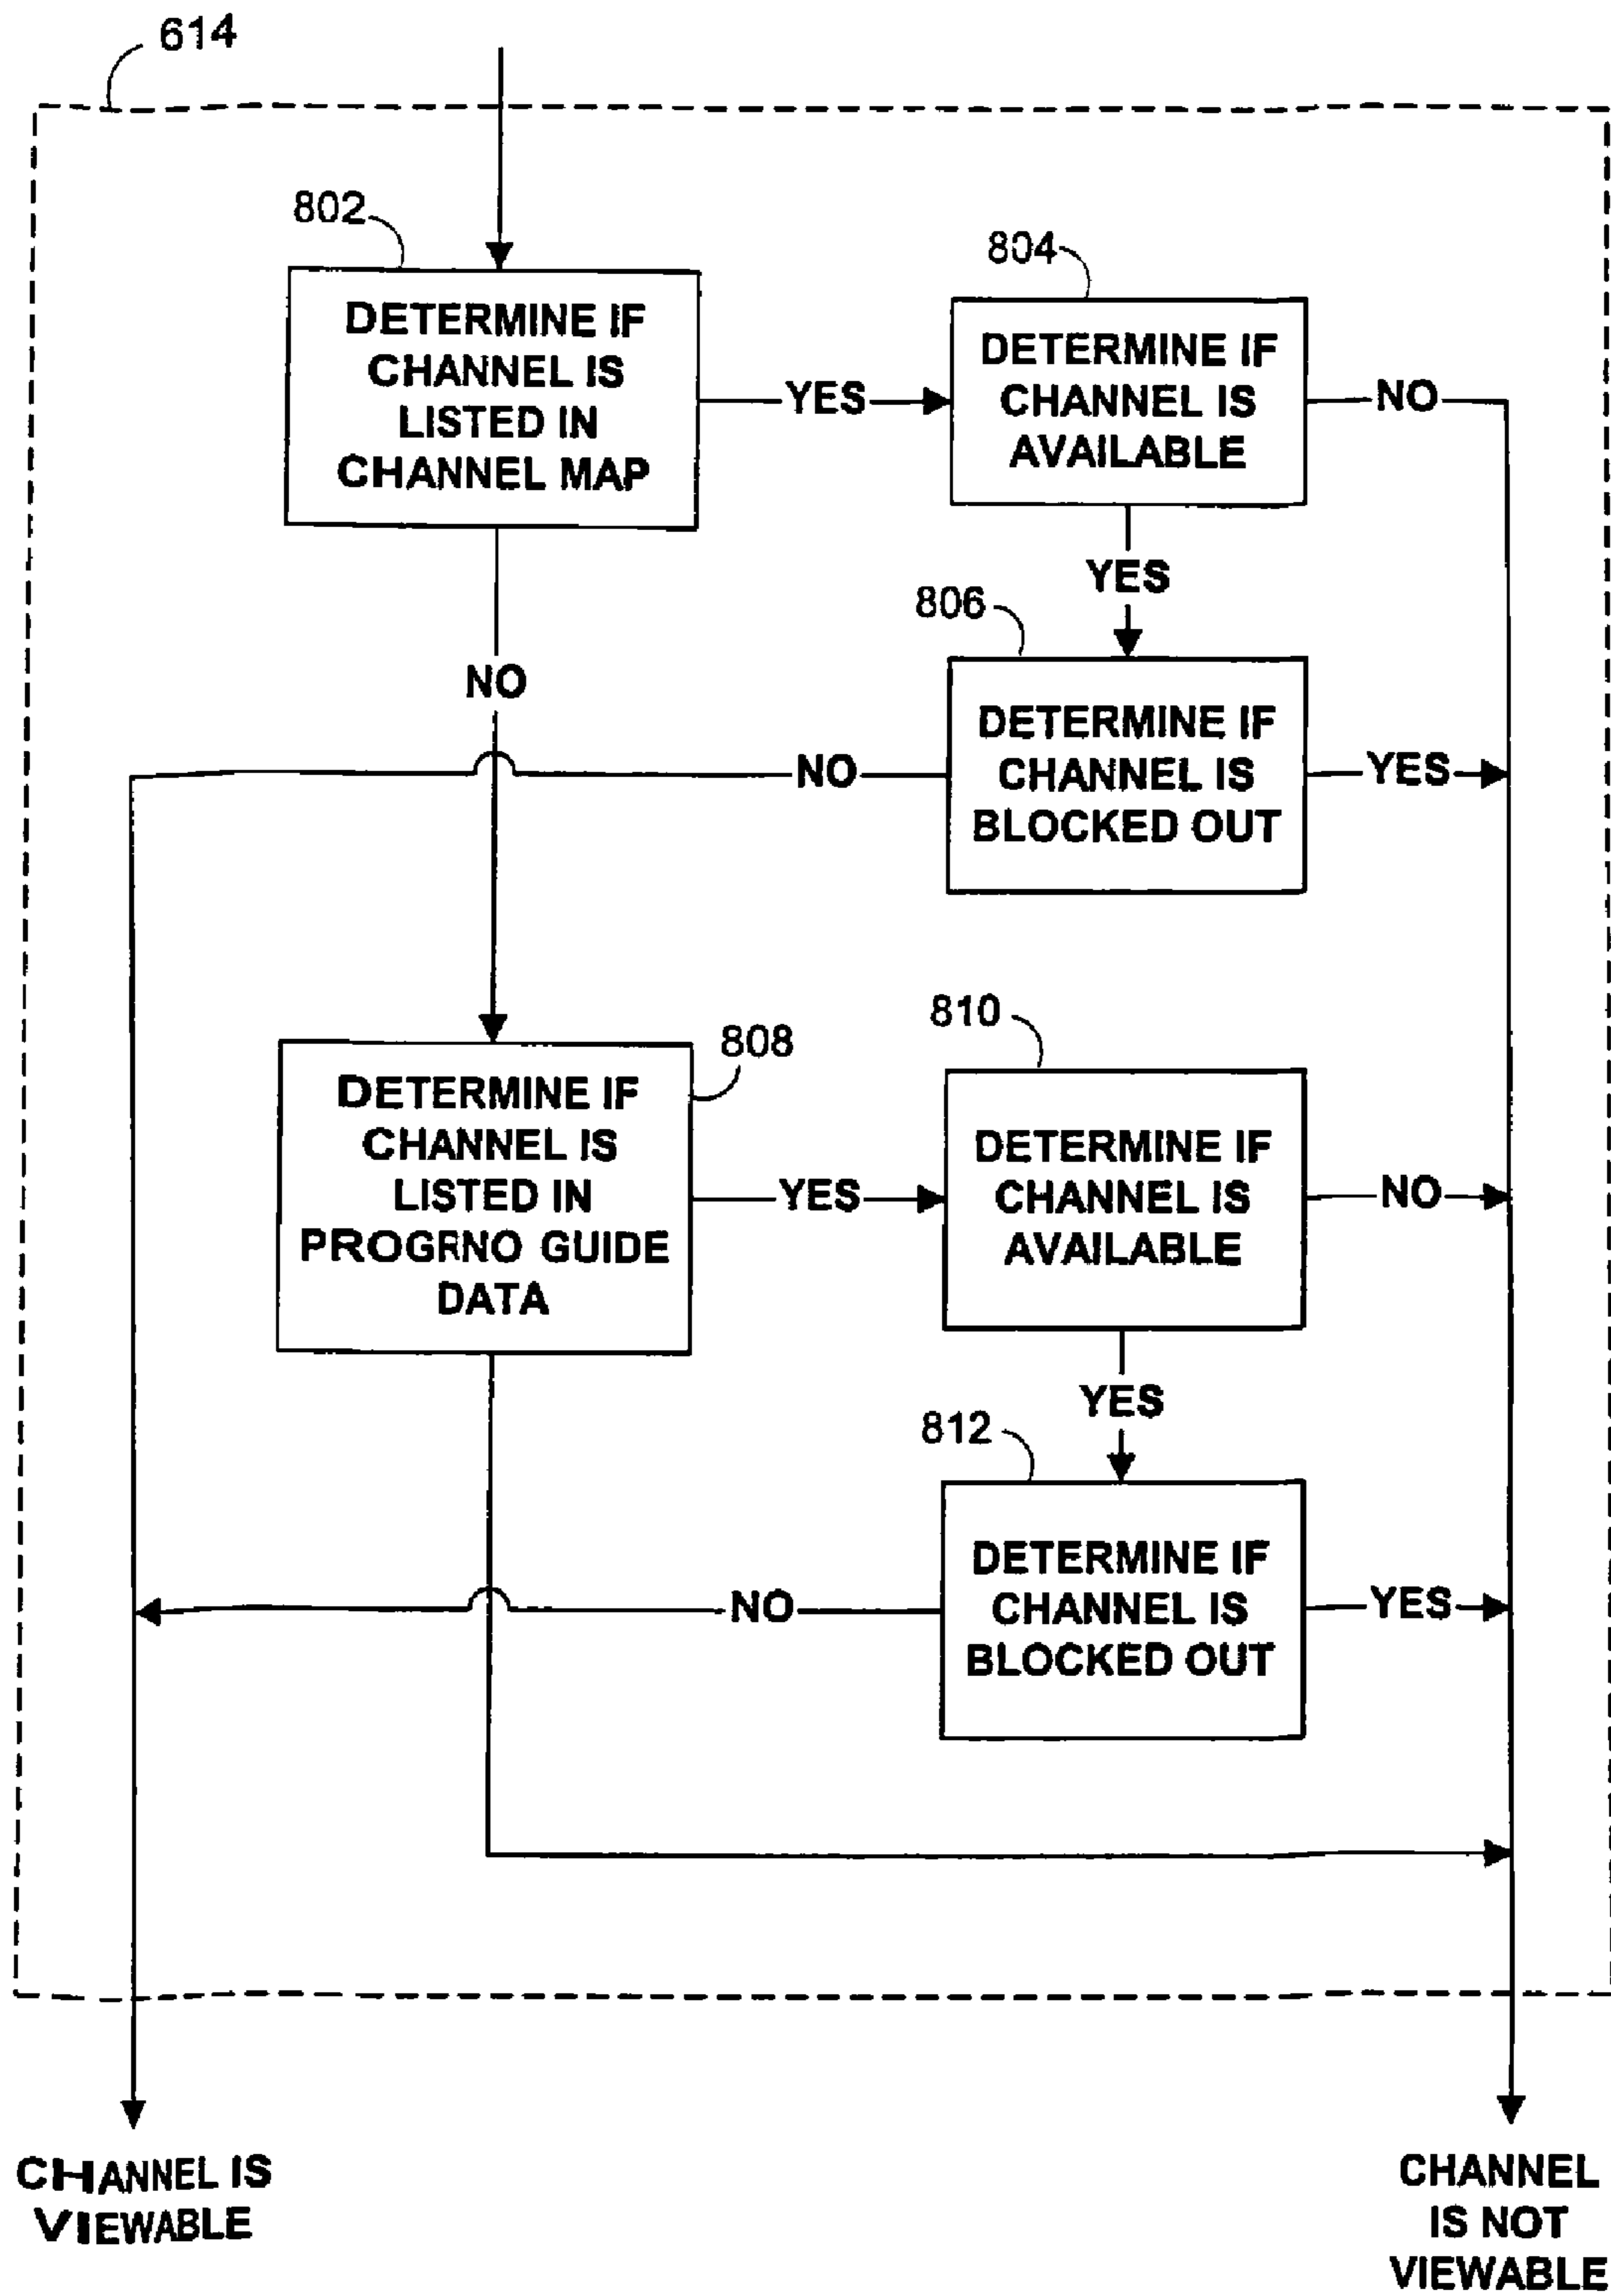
614

802

DETERMINE IF CHANNEL IS LISTED IN CHANNEL MAP

YES

804

DETERMINE IF CHANNEL IS AVAILABLE

NO

YES

806

NO

DETERMINE IF CHANNEL IS BLOCKED OUT

NO

YES

810

808

DETERMINE IF CHANNEL IS LISTED IN PROGRNO GUIDE DATA

YES

DETERMINE IF CHANNEL IS AVAILABLE

NO

YES

812

DETERMINE IF CHANNEL IS BLOCKED OUT

NO

YES

CHANNEL IS VIEWABLE

CHANNEL IS NOT VIEWABLE